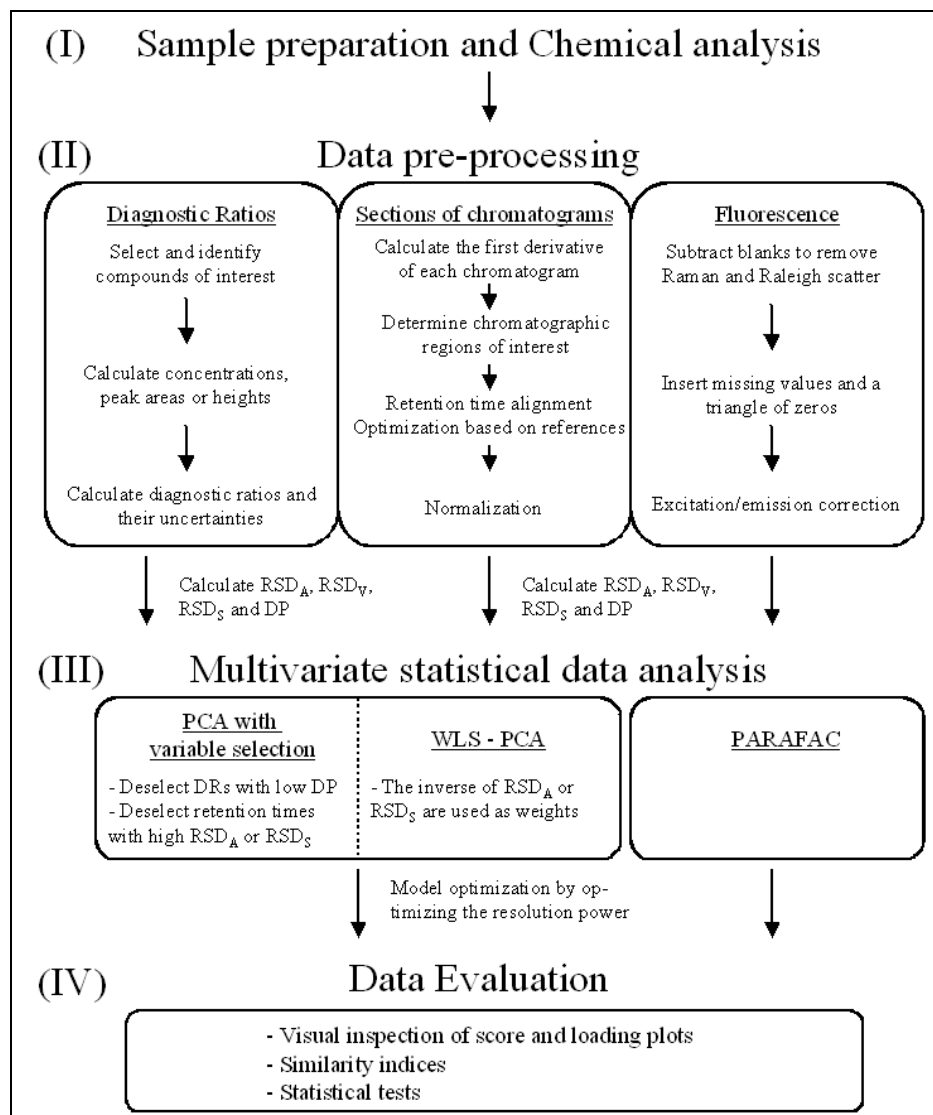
(I) Sample preparation and Chemical analysis

(II) Data pre-processing

Diagnostic Ratios

Select and identify compounds of interest

Calculate concentrations, peak areas or heights

Calculate diagnostic ratios and their uncertainties

Sections of chromatograms

Calculate the first derivative of each chromatogram

Determine chromatographic regions of interest

Retention time alignment Optimization based on references

Normalization

Fluorescence

Subtract blanks to remove Raman and Raleigh scatter

Insert missing values and a triangle of zeros

Excitation/emission correction

Calculate $RSD_A$, $RSD_V$, $RSD_S$ and DP

Calculate $RSD_A$, $RSD_V$, $RSD_S$ and DP

(III) Multivariate statistical data analysis

PCA with variable selection

- Deselect DRs with low DP
- Deselect retention times with high $RSD_A$ or $RSD_S$

WLS - PCA

- The inverse of $RSD_A$ or $RSD_S$ are used as weights

PARAFAC

Model optimization by optimizing the resolution power

(IV) Data Evaluation

- Visual inspection of score and loading plots
- Similarity indices
- Statistical tests